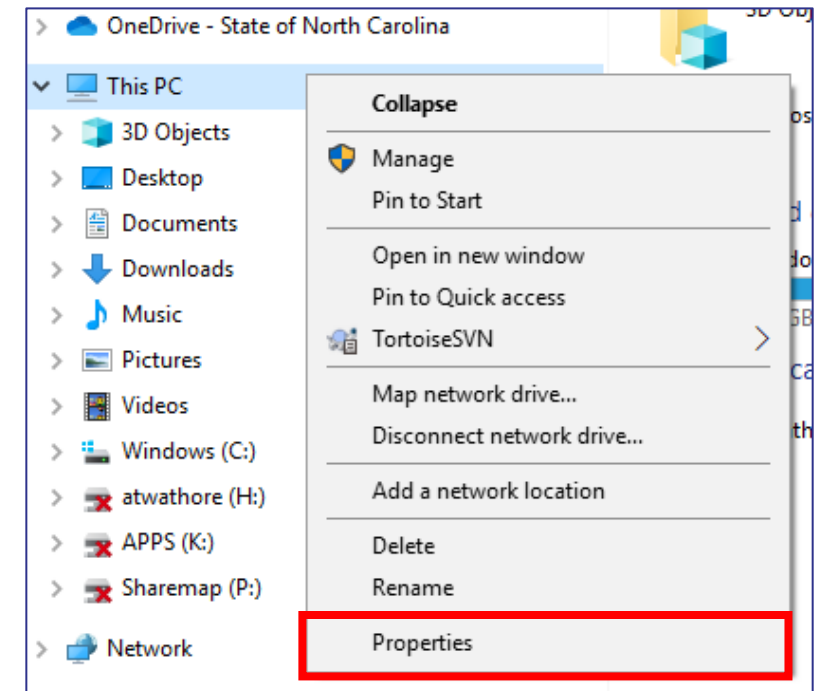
OneDrive - State of North Carolina
This PC
3D Objects
Desktop
Documents
Downloads
Music
Pictures
Videos
Windows (C:)
atwathore (H:)
APPS (K:)
Sharemap (P:)
Network

Collapse
Manage
Pin to Start
Open in new window
Pin to Quick access
TortoiseSVN
Map network drive...
Disconnect network drive...
Add a network location
Delete
Rename
Properties